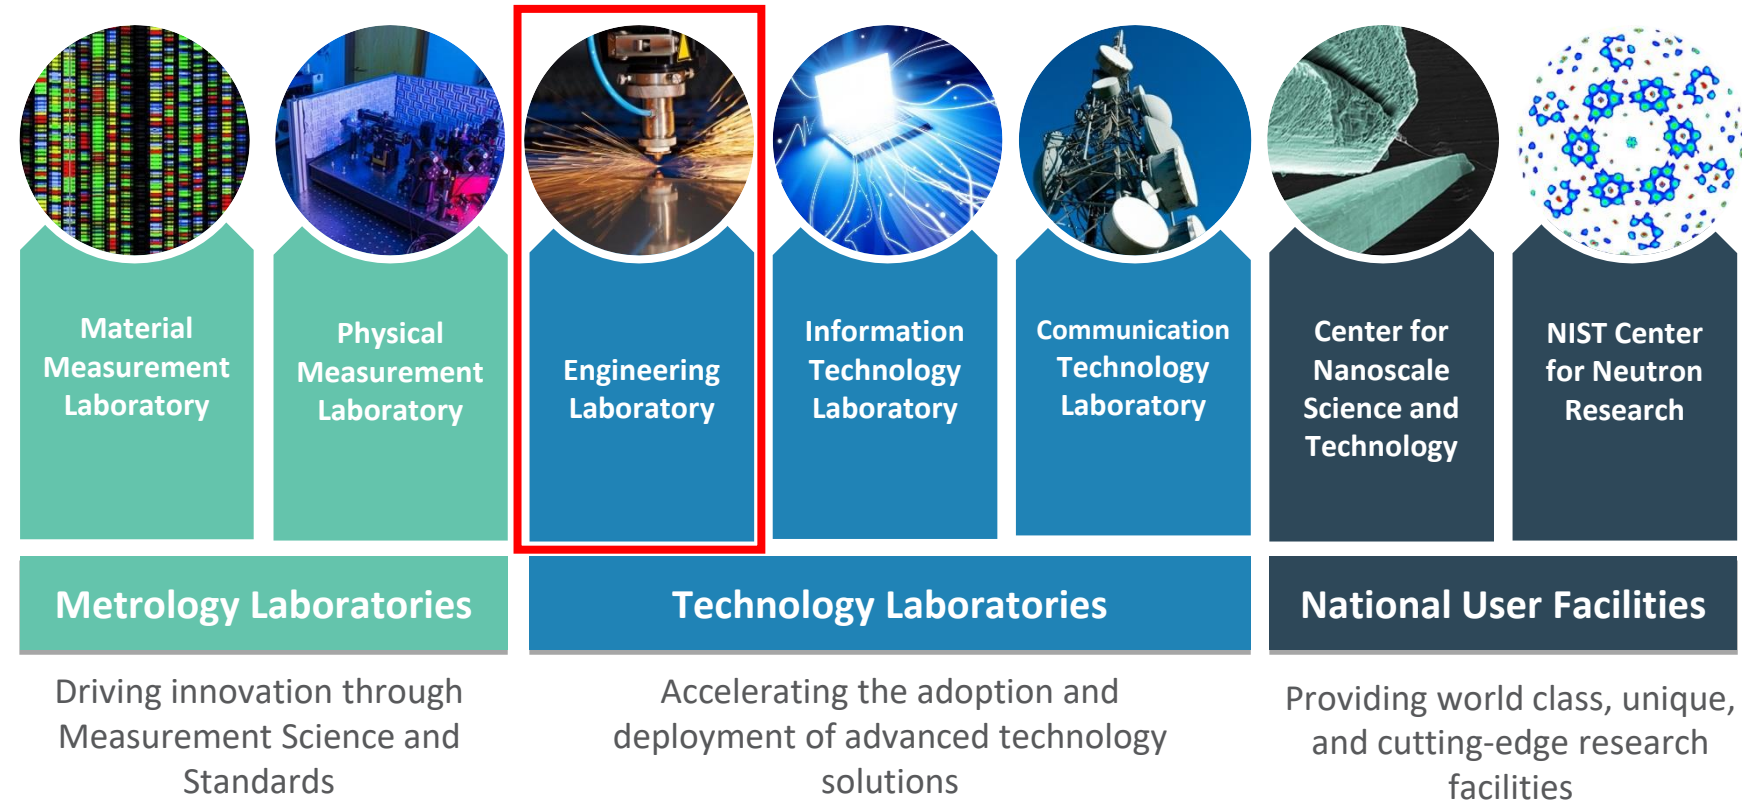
Material Measurement Laboratory

Physical Measurement Laboratory

Engineering Laboratory

Information Technology Laboratory

Communication Technology Laboratory

Center for Nanoscale Science and Technology

NIST Center for Neutron Research

Metrology Laboratories

Technology Laboratories

National User Facilities

Driving innovation through Measurement Science and Standards

Accelerating the adoption and deployment of advanced technology solutions

Providing world class, unique, and cutting-edge research facilities